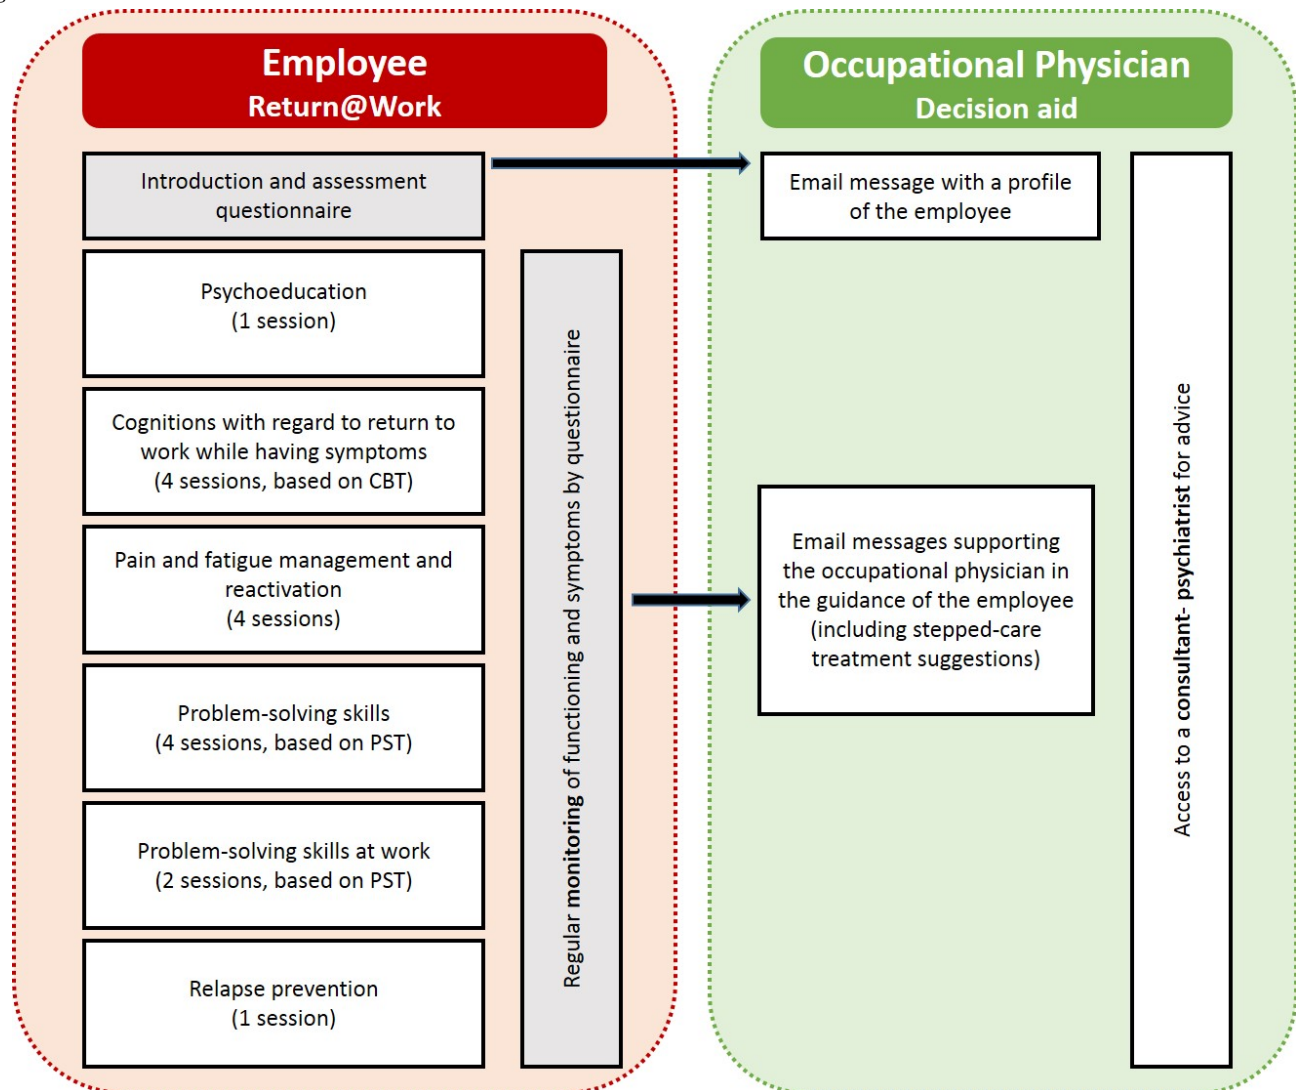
Employee
Return@Work

Introduction and assessment questionnaire

Psychoeducation
(1 session)

Cognitions with regard to return to work while having symptoms
(4 sessions, based on CBT)

Pain and fatigue management and reactivation
(4 sessions)

Problem-solving skills
(4 sessions, based on PST)

Problem-solving skills at work
(2 sessions, based on PST)

Relapse prevention
(1 session)

Regular monitoring of functioning and symptoms by questionnaire

Occupational Physician
Decision aid

Email message with a profile of the employee

Email messages supporting the occupational physician in the guidance of the employee (including stepped-care treatment suggestions)

Access to a consultant- psychiatrist for advice